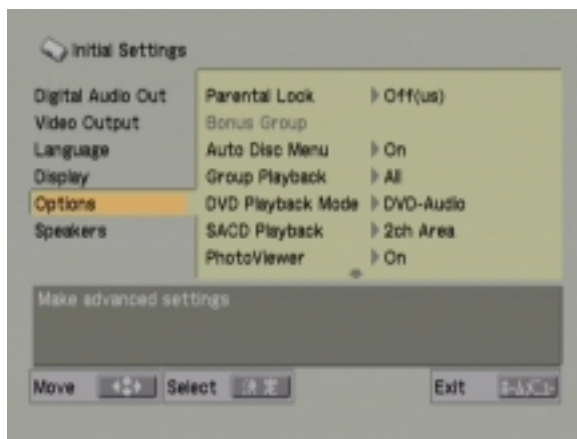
Initial Settings

Digital Audio Out
Video Output
Language
Display
Options
Speakers

| | |
|---|---|
| Parental Lock | Off(us) |
| Bonus Group | |
| Auto Disc Menu | On |
| Group Playback | All |
| DVD Playback Mode | DVD-Audio |
| SACD Playback | 2ch Area |
| PhotoViewer | On |

Make advanced settings

Move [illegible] Select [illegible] Exit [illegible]